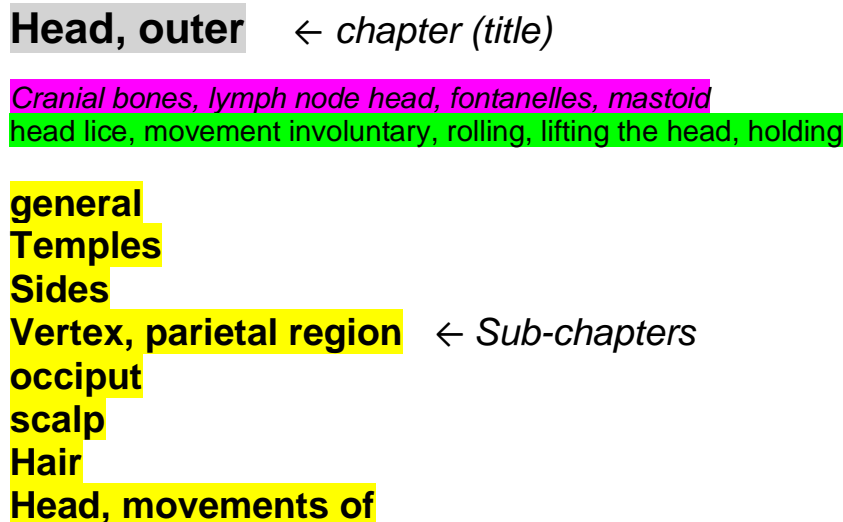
**Head, outer** ← *chapter (title)*

*Cranial bones, lymph node head, fontanelles, mastoid*
head lice, movement involuntary, rolling, lifting the head, holding

**general**
**Temples**
**Sides**
**Vertex, parietal region** ← *Sub-chapters*
**occiput**
**scalp**
**Hair**
**Head, movements of**